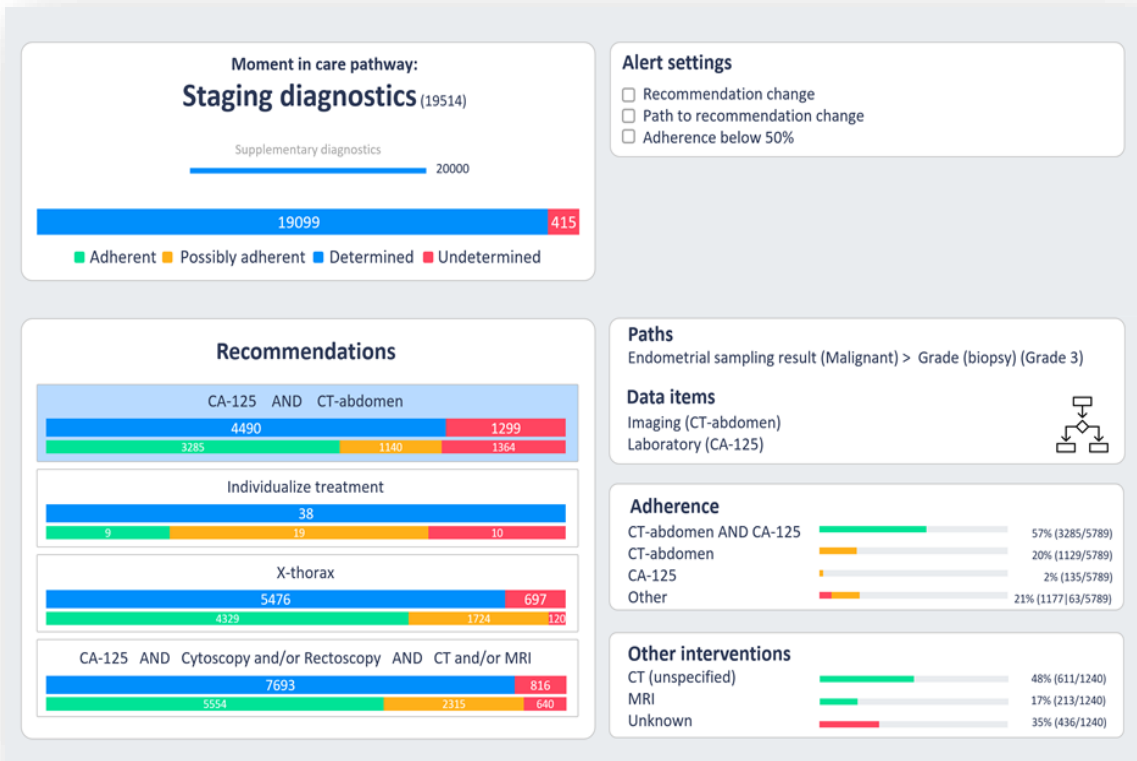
Moment in care pathway:
Staging diagnostics (19514)

Supplementary diagnostics
20000

19099 415

Adherent Possibly adherent Determined Undetermined

Alert settings
Recommendation change
Path to recommendation change
Adherence below 50%

Recommendations

CA-125 AND CT-abdomen
4490 1299
3285 1140 1364

Individualize treatment
38
9 19 10

X-thorax
5476 697
4329 1724 120

CA-125 AND Cytoscopy and/or Rectoscopy AND CT and/or MRI
7693 816
5554 2315 640

Paths
Endometrial sampling result (Malignant) > Grade (biopsy) (Grade 3)

Data items
Imaging (CT-abdomen)
Laboratory (CA-125)

Adherence
CT-abdomen AND CA-125 57% (3285/5789)
CT-abdomen 20% (1129/5789)
CA-125 2% (135/5789)
Other 21% (1177|63/5789)

Other interventions
CT (unspecified) 48% (611/1240)
MRI 17% (213/1240)
Unknown 35% (436/1240)